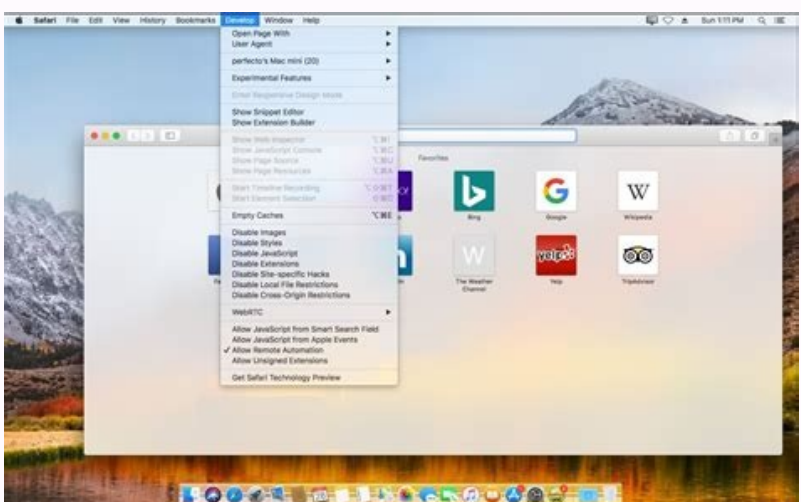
Safari File Edit View History Bookmarks Develop Window Help

Sun 1:11 PM

Open Page With
User Agent
perfecto's Mac mini (20)
Experimental Features
Enter Responsive Design Mode
Show Snippet Editor
Show Extension Builder
Show Web Inspector
Show JavaScript Console
Show Page Source
Show Page Resources
Start Timeline Recording
Start Element Selection
Empty Caches ⌥⌘E
Disable Images
Disable Styles
Disable JavaScript
Disable Extensions
Disable Site-specific Hacks
Disable Local File Restrictions
Disable Cross-Origin Restrictions
WebRTC
Allow JavaScript from Smart Search Field
Allow JavaScript from Apple Events
✓ Allow Remote Automation
Allow Unsigned Extensions
Get Safari Technology Preview

Favorites

Bing
G
Google
W
Wikipedia
W
The Weather Channel
yelp
Yelp
TripAdvisor